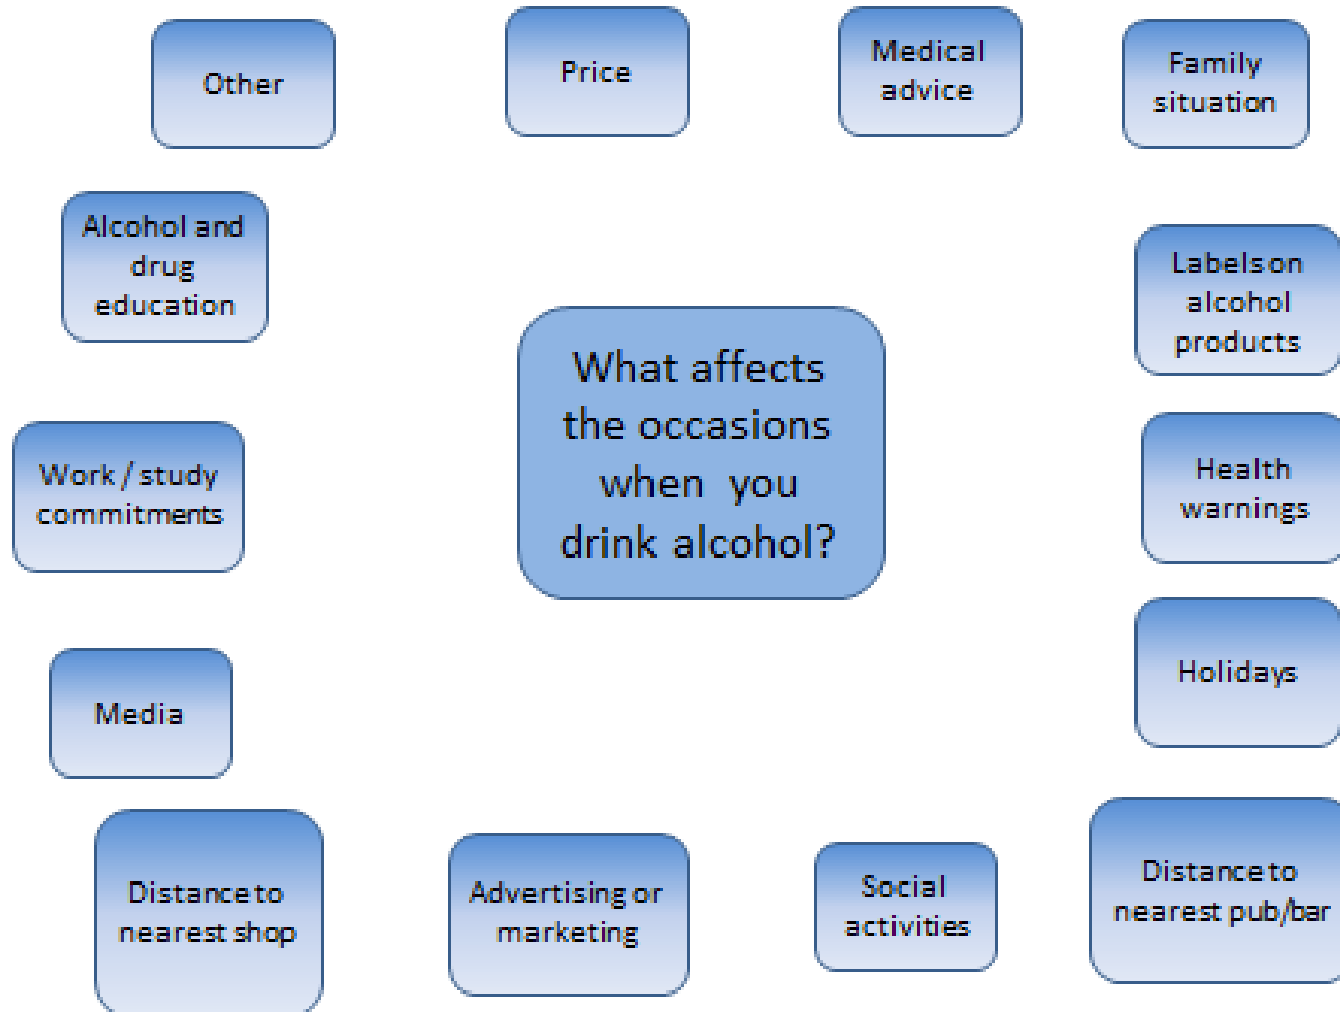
What affects the occasions when you drink alcohol?

Other

Price

Medical advice

Family situation

Alcohol and drug education

Labels on alcohol products

Work / study commitments

Health warnings

Media

Holidays

Distance to nearest shop

Advertising or marketing

Social activities

Distance to nearest pub/bar